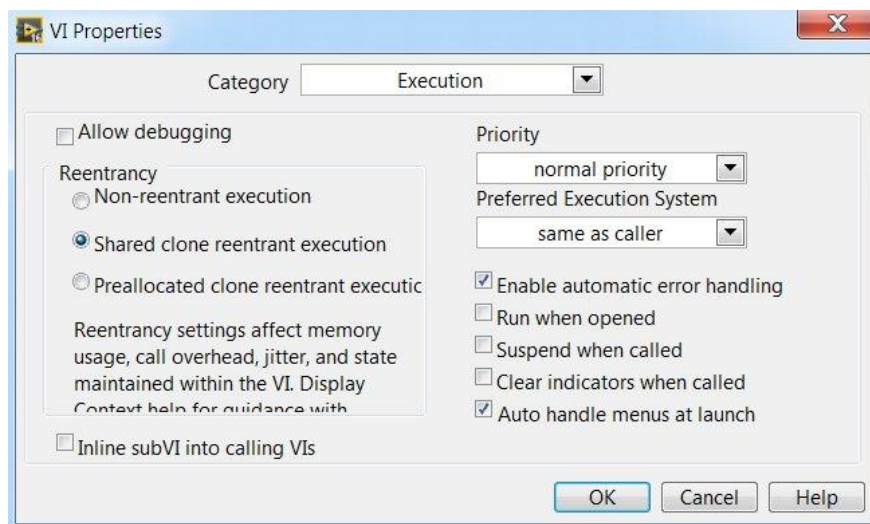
VI Properties

Category Execution

Allow debugging

Reentrancy

Non-reentrant execution

Shared clone reentrant execution

Preallocated clone reentrant executic

Reentrancy settings affect memory usage, call overhead, jitter, and state maintained within the VI. Display Context help for guidance with

Inline subVI into calling VIs

Priority

normal priority

Preferred Execution System

same as caller

Enable automatic error handling

Run when opened

Suspend when called

Clear indicators when called

Auto handle menus at launch

OK Cancel Help